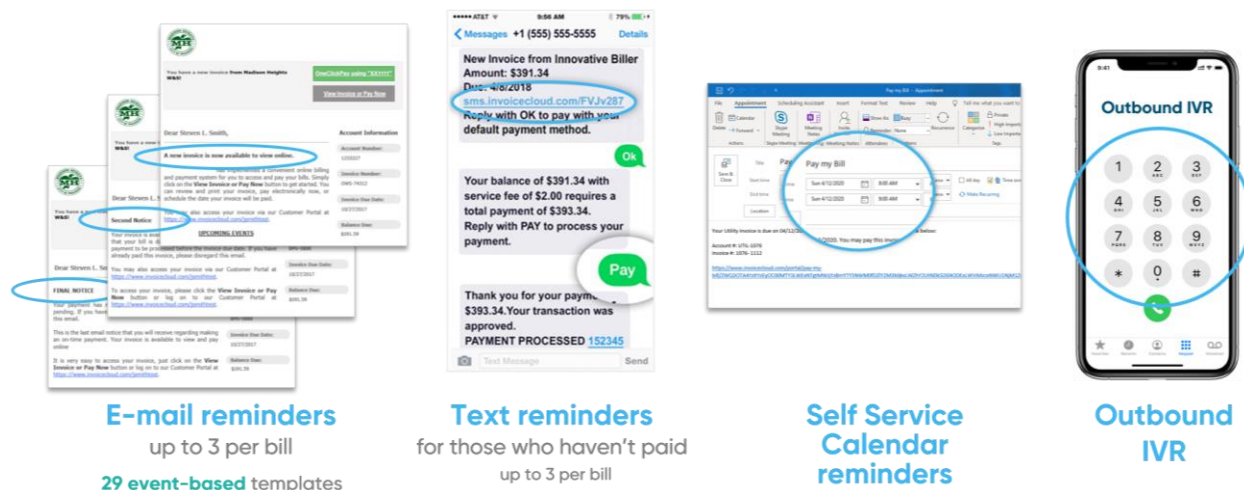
You have a new invoice from Madison Heights W&S!

OneClickPay using "XX1111"

View Invoice or Pay Now

Dear Steven L. Smith,

A new invoice is now available to view online.

Account Information

Account Number:

Invoice Number:

Invoice Due Date:

Balance Due:

UPCOMING EVENTS

Second Notice

FINAL NOTICE

This is the last email notice that you will receive regarding making an on-time payment. Your invoice is available to view and pay online.

It is very easy to access your invoice, just click on the View Invoice or Pay Now button or log on to our Customer Portal at

AT&T 9:56 AM 79%

Messages +1 (555) 555-5555 Details

New Invoice from Innovative Biller Amount: $391.34 Due: 4/8/2018 sms.invoicecloud.com/FVJv287 Reply with OK to pay with your default payment method.

Ok

Your balance of $391.34 with service fee of $2.00 requires a total payment of $393.34. Reply with PAY to process your payment.

Pay

Thank you for your payment of $393.34.Your transaction was approved. PAYMENT PROCESSED 152345

Text Message Send

Pay my Bill - Appointment

File Appointment Scheduling Assistant Insert Format Text Review Help Tell me what you want to do

Delete Calendar Forward Skype Meeting Meeting Notes Invite Show As: Busy Reminder: None Recurrence Categorize Private High Importance Low Importance

Save & Close

Title Pay my Bill

Start time Sun 4/12/2020 8:00 AM All day Time zones

End time Sun 4/12/2020 8:00 AM Make Recurring

Location

Your Utility invoice is due on 04/12/2020. You may pay this invoice below:

Account #: UTIL-1076
Invoice #: 1076 - 1112

9:47

Outbound IVR

1
2 ABC
3 DEF
4 GHI
5 JKL
6 MNO
7 PQRS
8 TUV
9 WXYZ
*
0 +
#

Favorites Recents Contacts Keypad Voicemail

E-mail reminders
up to 3 per bill
29 event-based templates

Text reminders
for those who haven't paid
up to 3 per bill

Self Service Calendar reminders

Outbound IVR